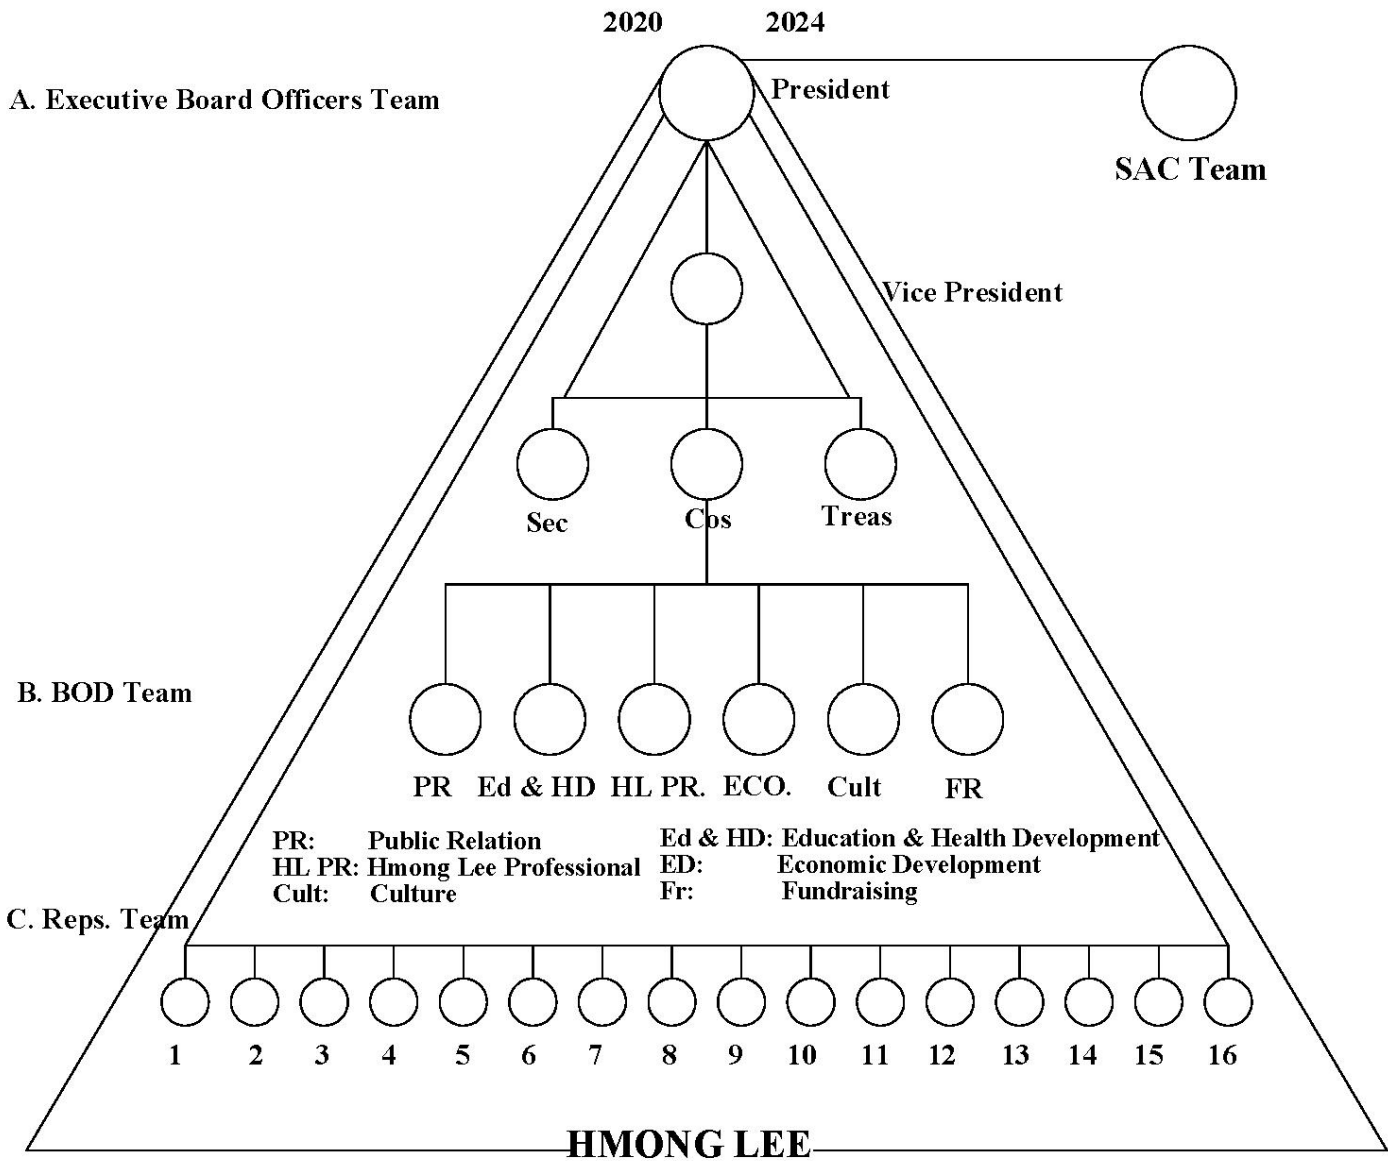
2020 2024

A. Executive Board Officers Team

President

SAC Team

Vice President

Sec Cos Treas

B. BOD Team

PR Ed & HD HL PR. ECO. Cult FR

PR: Public Relation
HL PR: Hmong Lee Professional
Cult: Culture

Ed & HD: Education & Health Development
ED: Economic Development
Fr: Fundraising

C. Reps. Team

1 2 3 4 5 6 7 8 9 10 11 12 13 14 15 16

HMONG LEE